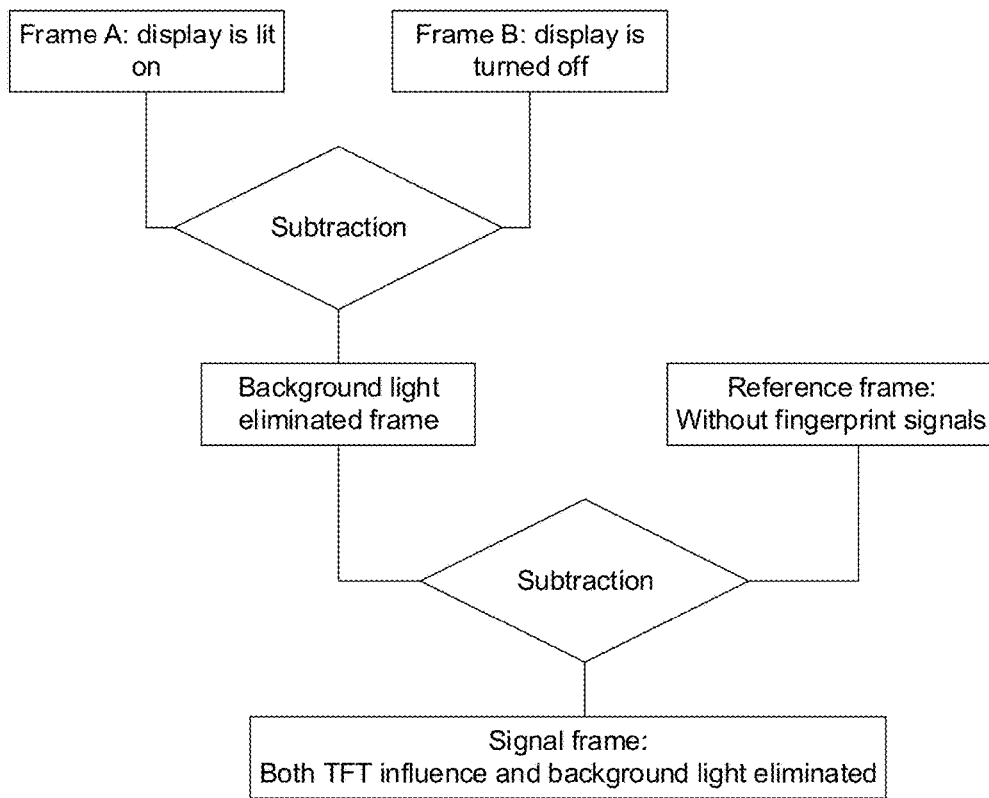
Frame A: display is lit on

Frame B: display is turned off

Subtraction

Background light eliminated frame

Reference frame: Without fingerprint signals

Subtraction

Signal frame: Both TFT influence and background light eliminated